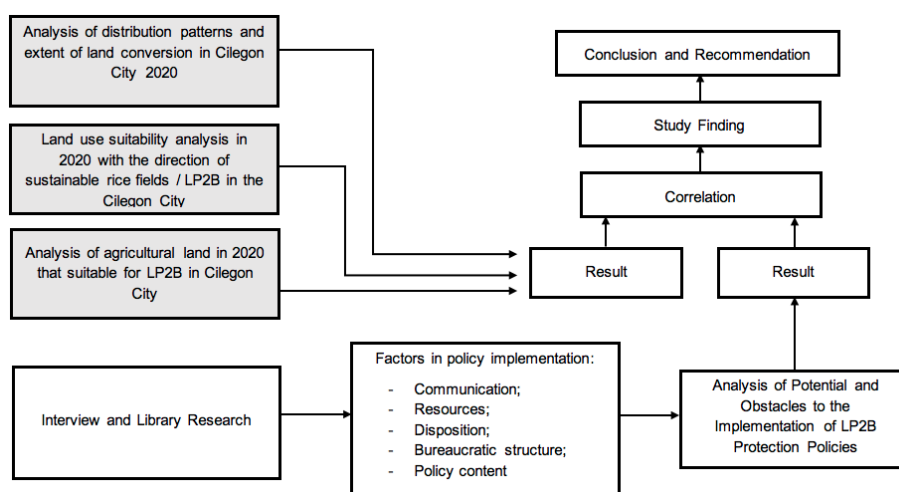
Analysis of distribution patterns and extent of land conversion in Cilegon City 2020

Land use suitability analysis in 2020 with the direction of sustainable rice fields / LP2B in the Cilegon City

Analysis of agricultural land in 2020 that suitable for LP2B in Cilegon City

Conclusion and Recommendation

Study Finding

Correlation

Result

Result

Interview and Library Research

Factors in policy implementation:
- Communication;
- Resources;
- Disposition;
- Bureaucratic structure;
- Policy content

Analysis of Potential and Obstacles to the Implementation of LP2B Protection Policies